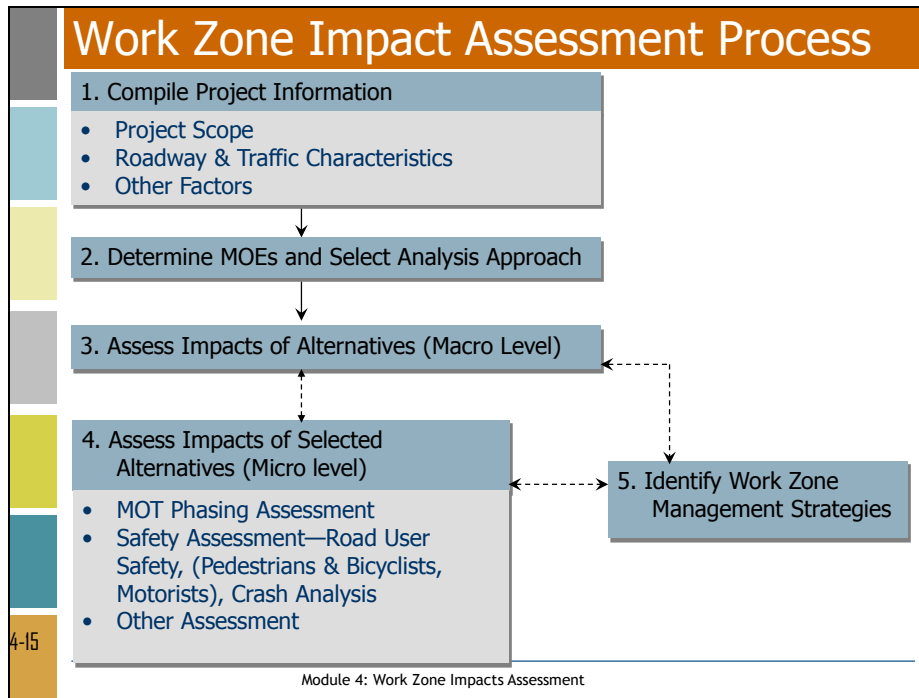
Work Zone Impact Assessment Process

1. Compile Project Information

- Project Scope
- Roadway & Traffic Characteristics
- Other Factors

2. Determine MOEs and Select Analysis Approach

3. Assess Impacts of Alternatives (Macro Level)

4. Assess Impacts of Selected Alternatives (Micro level)

- MOT Phasing Assessment
- Safety Assessment—Road User Safety, (Pedestrians & Bicyclists, Motorists), Crash Analysis
- Other Assessment

5. Identify Work Zone Management Strategies

4-15

Module 4: Work Zone Impacts Assessment